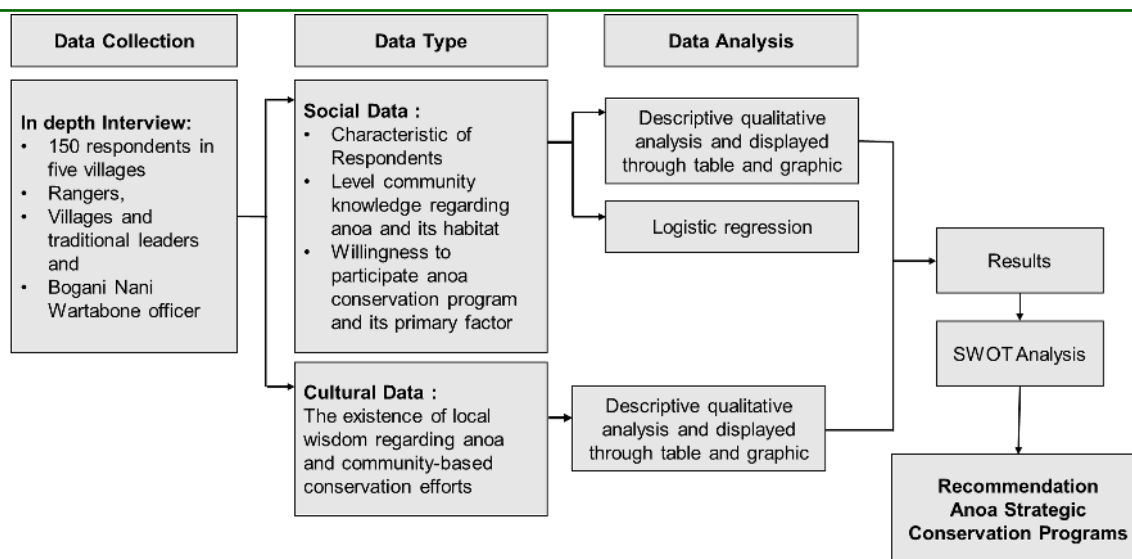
Data Collection

Data Type

Data Analysis

In depth Interview:
- 150 respondents in five villages
- Rangers,
- Villages and traditional leaders and
- Bogani Nani Wartabone officer

Social Data :
- Characteristic of Respondents
- Level community knowledge regarding anoa and its habitat
- Willingness to participate anoa conservation program and its primary factor

Descriptive qualitative analysis and displayed through table and graphic

Logistic regression

Results

SWOT Analysis

Cultural Data :
The existence of local wisdom regarding anoa and community-based conservation efforts

Descriptive qualitative analysis and displayed through table and graphic

Recommendation Anoa Strategic Conservation Programs